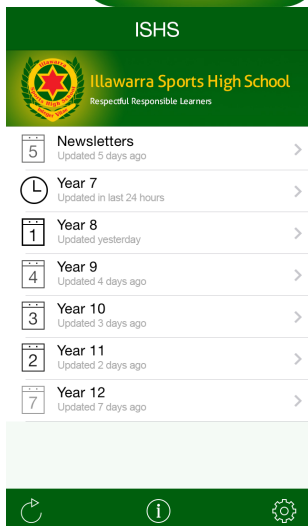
ISHS

Illawarra Sports High School
Respectful Responsible Learners

5
Newsletters
Updated 5 days ago

Year 7
Updated in last 24 hours

1
Year 8
Updated yesterday

4
Year 9
Updated 4 days ago

3
Year 10
Updated 3 days ago

2
Year 11
Updated 2 days ago

7
Year 12
Updated 7 days ago